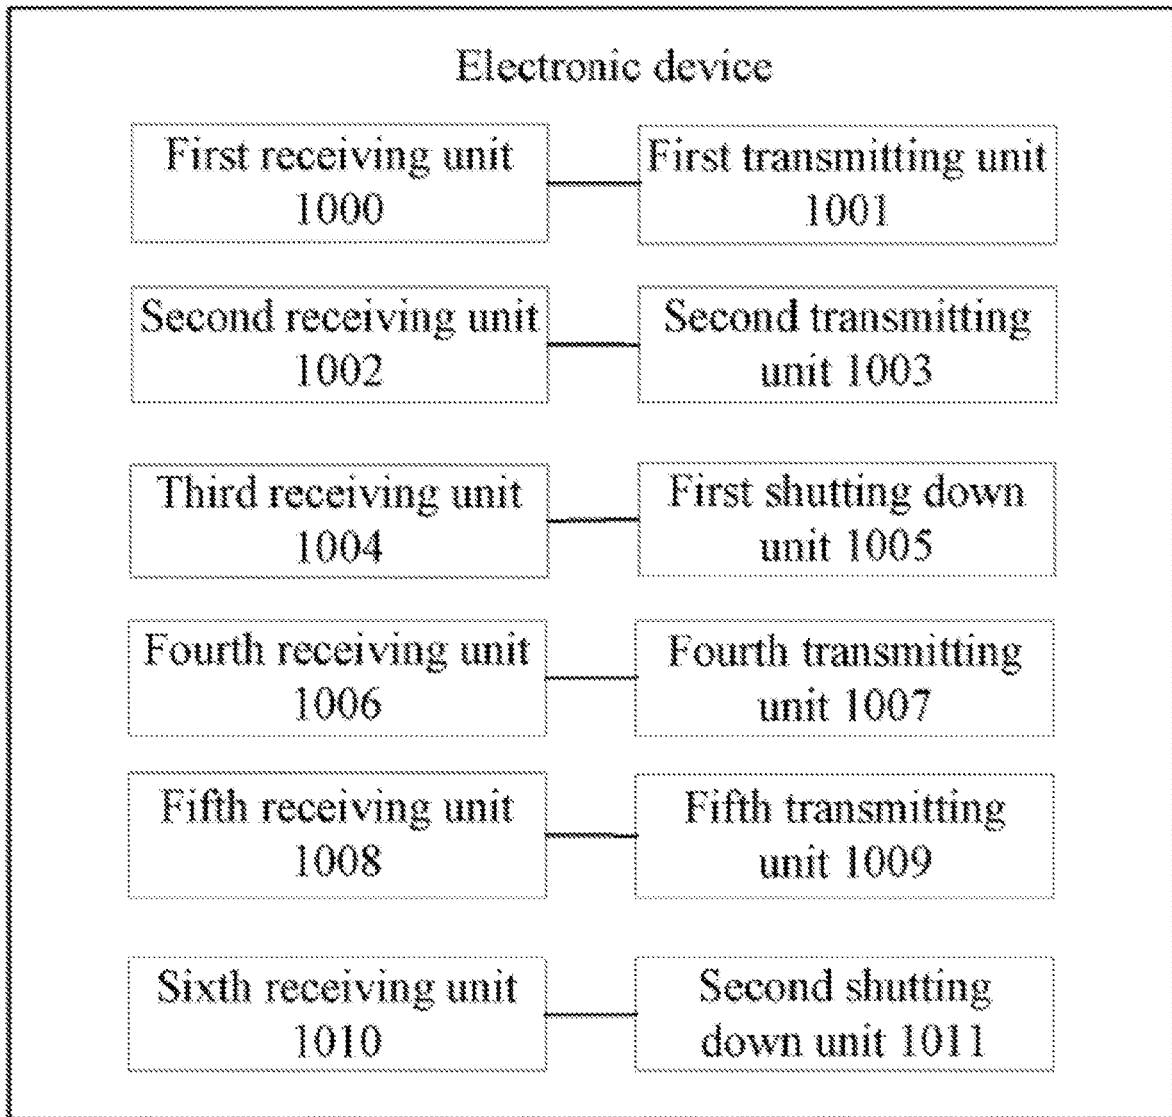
Electronic device

First receiving unit 1000

First transmitting unit 1001

Second receiving unit 1002

Second transmitting unit 1003

Third receiving unit 1004

First shutting down unit 1005

Fourth receiving unit 1006

Fourth transmitting unit 1007

Fifth receiving unit 1008

Fifth transmitting unit 1009

Sixth receiving unit 1010

Second shutting down unit 1011